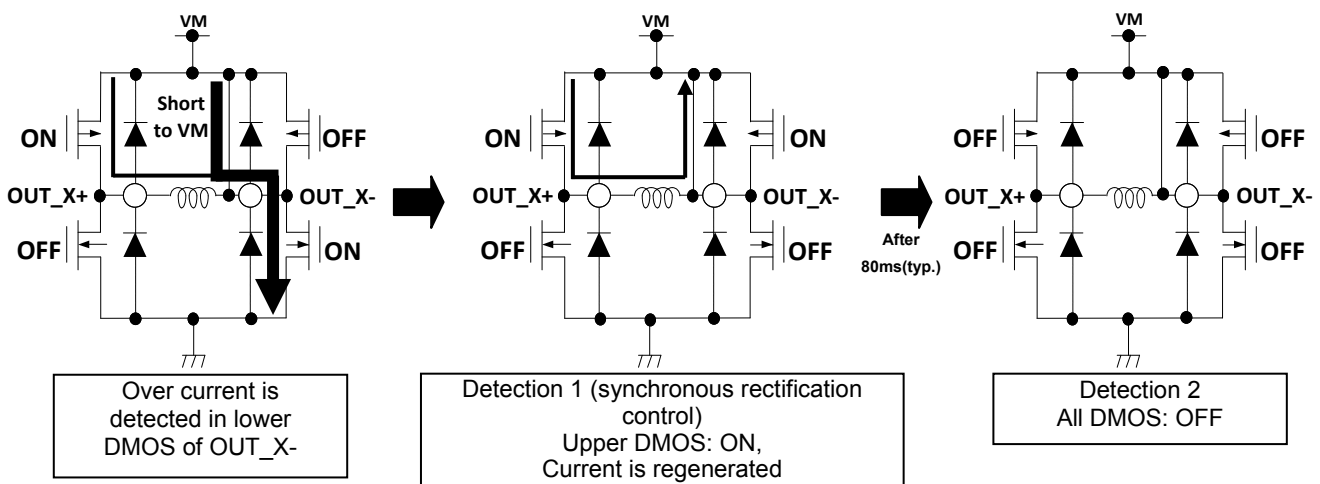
VM

Short to VM

ON

OFF

OUT_X+

OUT_X-

OFF

ON

Over current is detected in lower DMOS of OUT_X-

VM

ON

ON

OUT_X+

OUT_X-

OFF

OFF

Detection 1 (synchronous rectification control)
Upper DMOS: ON,
Current is regenerated

After 80ms(typ.)

VM

OFF

OFF

OUT_X+

OUT_X-

OFF

OFF

Detection 2
All DMOS: OFF